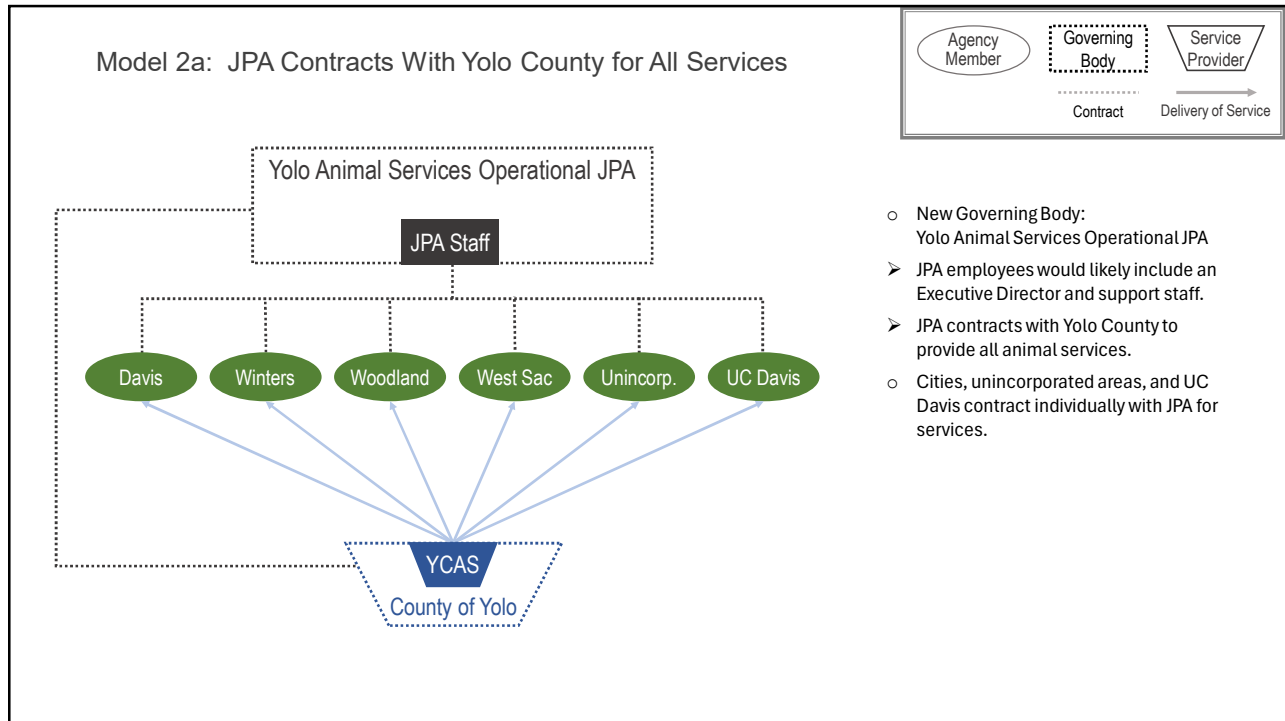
Model 2a: JPA Contracts With Yolo County for All Services

Agency Member

Governing Body

Service Provider

Contract

Delivery of Service

Yolo Animal Services Operational JPA

JPA Staff

Davis

Winters

Woodland

West Sac

Unincorp.

UC Davis

YCAS

County of Yolo

o New Governing Body: Yolo Animal Services Operational JPA

➢ JPA employees would likely include an Executive Director and support staff.

➢ JPA contracts with Yolo County to provide all animal services.

o Cities, unincorporated areas, and UC Davis contract individually with JPA for services.